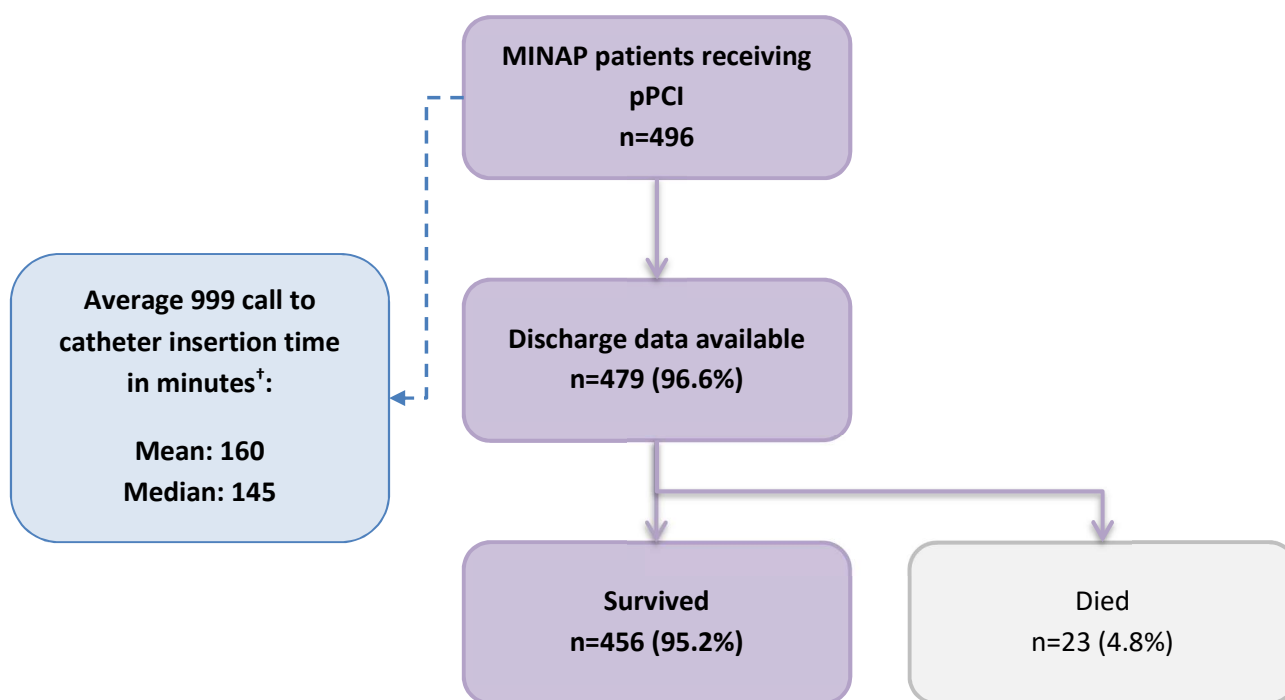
MINAP patients receiving pPCI
n=496

Average 999 call to catheter insertion time in minutes$^{\dagger}$:

Mean: 160
Median: 145

Discharge data available
n=479 (96.6%)

Survived
n=456 (95.2%)

Died
n=23 (4.8%)